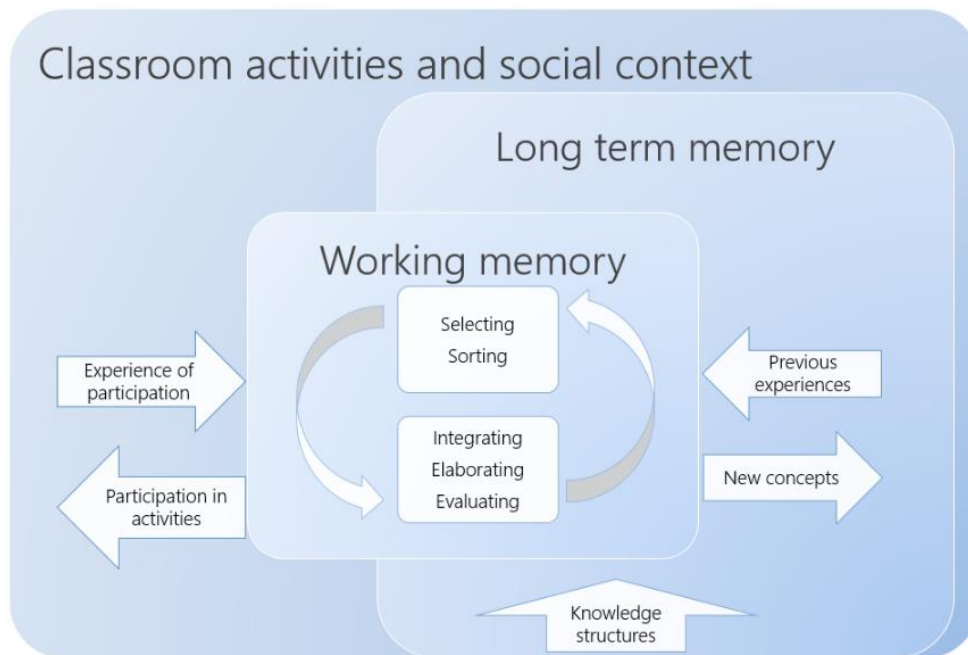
Classroom activities and social context

Long term memory

Working memory

Selecting
Sorting

Integrating
Elaborating
Evaluating

Experience of participation

Participation in activities

Previous experiences

New concepts

Knowledge structures